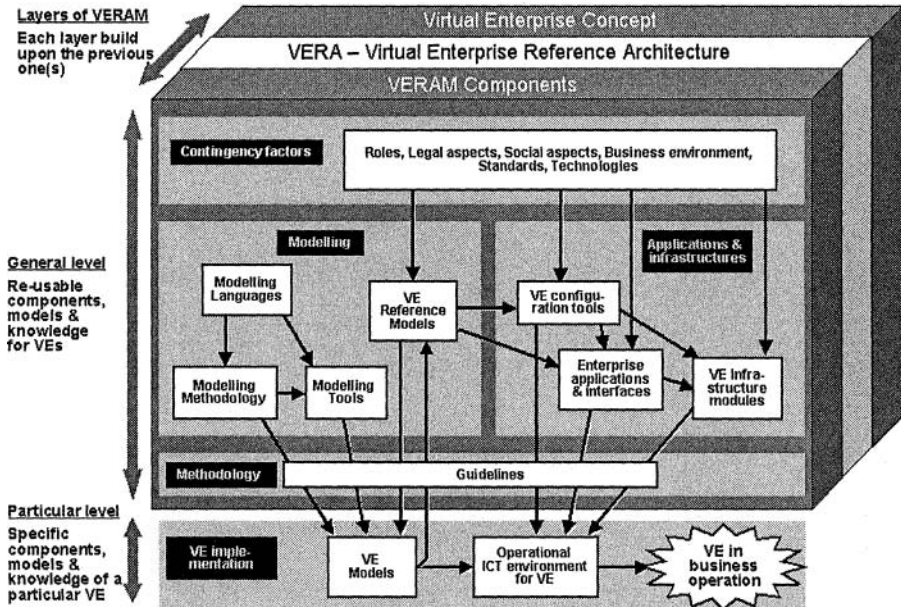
Layers of VERAM
Each layer build upon the previous one(s)

Virtual Enterprise Concept

VERA – Virtual Enterprise Reference Architecture

VERAM Components

Contingency factors

Roles, Legal aspects, Social aspects, Business environment, Standards, Technologies

General level
Re-usable components, models & knowledge for VEs

Modelling

Applications & infrastructures

Modelling Languages

VE Reference Models

VE configuration tools

Modelling Methodology

Modelling Tools

Enterprise applications & interfaces

VE Infrastructure modules

Methodology

Guidelines

Particular level
Specific components, models & knowledge of a particular VE

VE implementation

VE Models

Operational ICT environment for VE

VE in business operation